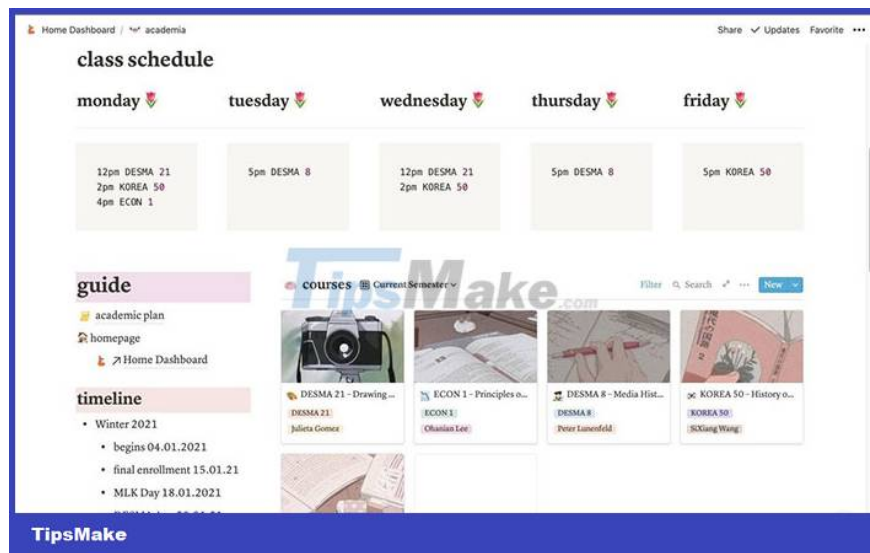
Home Dashboard / academia

Share ✓ Updates Favorite •••

class schedule

monday

tuesday

wednesday

thursday

friday

12pm DESMA 21
2pm KOREA 50
4pm ECON 1

5pm DESMA 8

12pm DESMA 21
2pm KOREA 50

5pm DESMA 8

5pm KOREA 50

guide

academic plan

homepage

↗ Home Dashboard

timeline

• Winter 2021
• begins 04.01.2021
• final enrollment 15.01.21
• MLK Day 18.01.2021
• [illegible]

TipsMake.com

courses Current Semester

Filter Search ••• New

DESMA 21 - Drawing ...
DESMA 21
Julieta Gomez

ECON 1 - Principles o...
ECON 1
Ohanian Lee

DESMA 8 - Media Hist...
DESMA 8
Peter Lunenfeld

KOREA 50 - History o...
KOREA 50
SiXiang Wang

TipsMake